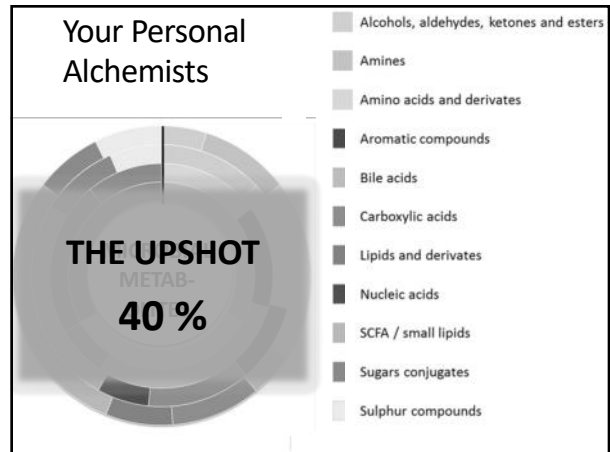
Your Personal Alchemists

THE UPSHOT

METAB-

40 %

Alcohols, aldehydes, ketones and esters

Amines

Amino acids and derivates

Aromatic compounds

Bile acids

Carboxylic acids

Lipids and derivates

Nucleic acids

SCFA / small lipids

Sugars conjugates

Sulphur compounds